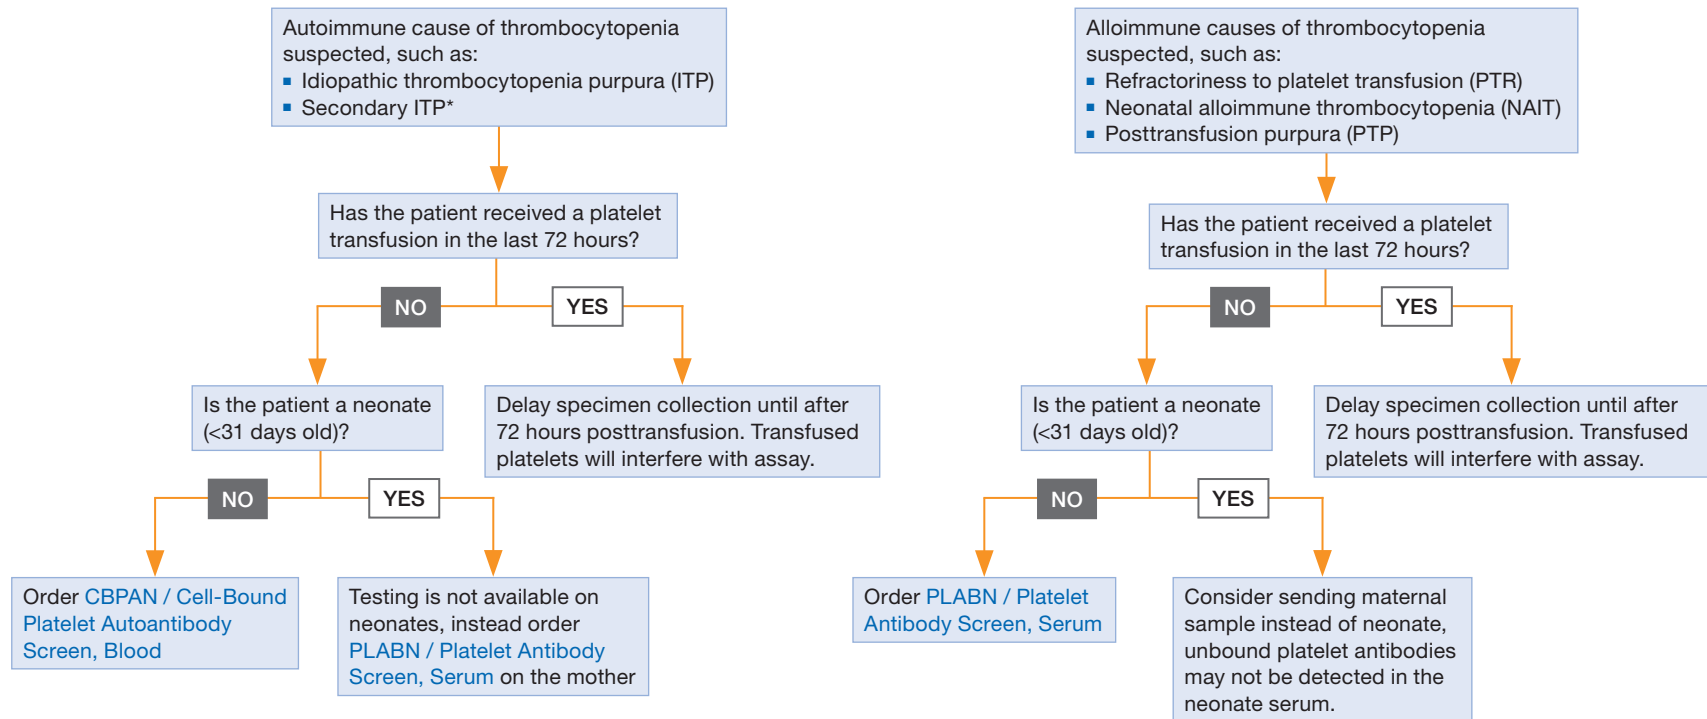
Autoimmune cause of thrombocytopenia suspected, such as:
▪ Idiopathic thrombocytopenia purpura (ITP)
▪ Secondary ITP*

Has the patient received a platelet transfusion in the last 72 hours?

NO

YES

Is the patient a neonate (<31 days old)?

Delay specimen collection until after 72 hours posttransfusion. Transfused platelets will interfere with assay.

NO

YES

Order CBPAN / Cell-Bound Platelet Autoantibody Screen, Blood

Testing is not available on neonates, instead order PLABN / Platelet Antibody Screen, Serum on the mother

Alloimmune causes of thrombocytopenia suspected, such as:
▪ Refractoriness to platelet transfusion (PTR)
▪ Neonatal alloimmune thrombocytopenia (NAIT)
▪ Posttransfusion purpura (PTP)

Has the patient received a platelet transfusion in the last 72 hours?

NO

YES

Is the patient a neonate (<31 days old)?

Delay specimen collection until after 72 hours posttransfusion. Transfused platelets will interfere with assay.

NO

YES

Order PLABN / Platelet Antibody Screen, Serum

Consider sending maternal sample instead of neonate, unbound platelet antibodies may not be detected in the neonate serum.